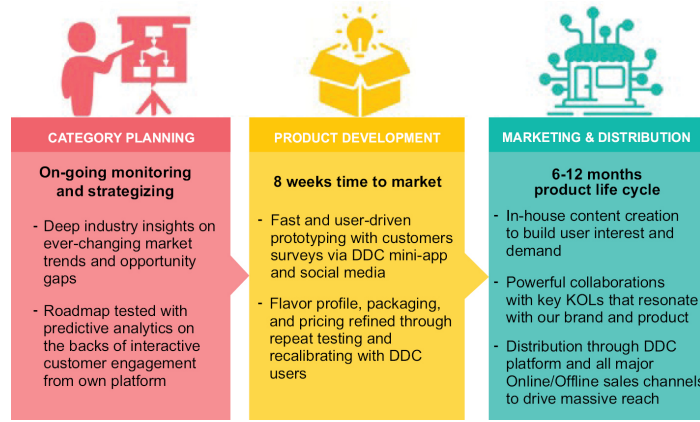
CATEGORY PLANNING

On-going monitoring and strategizing

- Deep industry insights on ever-changing market trends and opportunity gaps

- Roadmap tested with predictive analytics on the backs of interactive customer engagement from own platform

PRODUCT DEVELOPMENT

8 weeks time to market

- Fast and user-driven prototyping with customers surveys via DDC mini-app and social media

- Flavor profile, packaging, and pricing refined through repeat testing and recalibrating with DDC users

MARKETING & DISTRIBUTION

6-12 months product life cycle

- In-house content creation to build user interest and demand

- Powerful collaborations with key KOLs that resonate with our brand and product

- Distribution through DDC platform and all major Online/Offline sales channels to drive massive reach